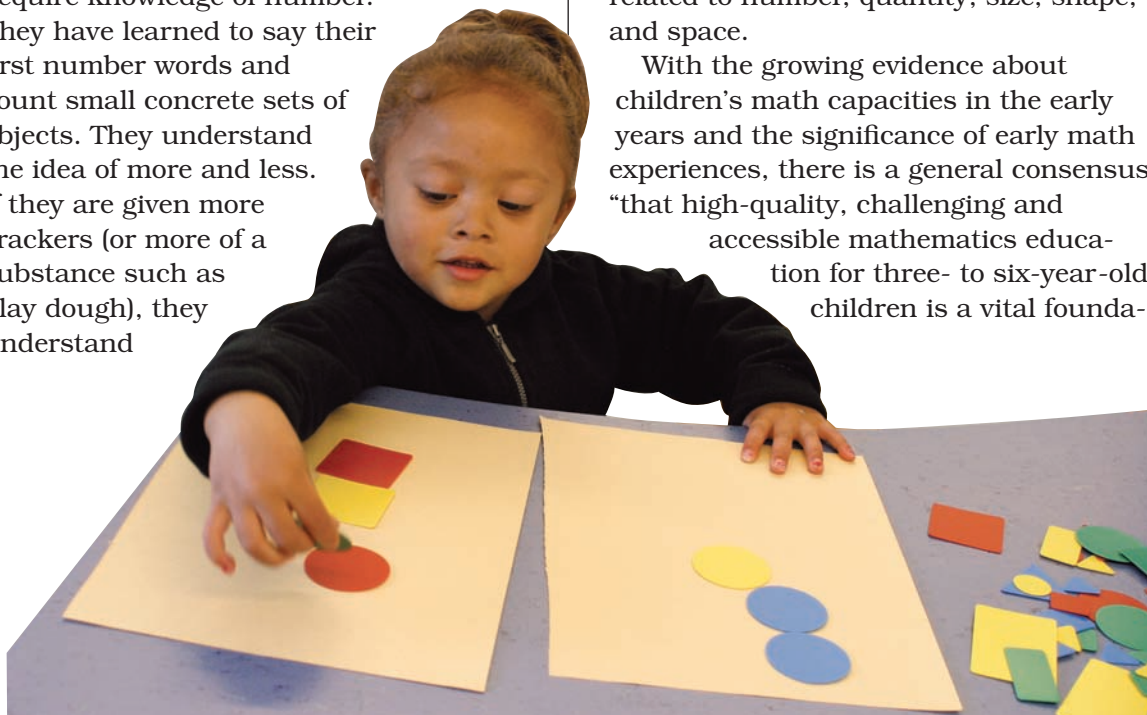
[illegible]equire knowledge of number. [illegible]hey have learned to say their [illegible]rst number words and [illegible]ount small concrete sets of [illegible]bjects. They understand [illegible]he idea of more and less. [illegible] they are given more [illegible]rackers (or more of a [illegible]ubstance such as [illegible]lay dough), they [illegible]nderstand

related to number, quantity, size, shape, and space.

With the growing evidence about children's math capacities in the early years and the significance of early math experiences, there is a general consensus "that high-quality, challenging and accessible mathematics education for three- to six-year-old children is a vital founda-